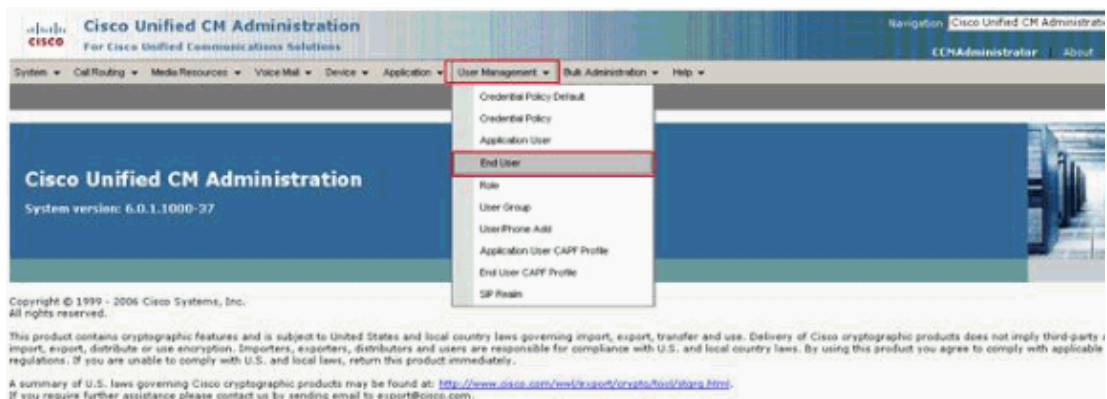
cisco Cisco Unified CM Administration
For Cisco Unified Communications Solutions

Navigation Cisco Unified CM Administrati
CCMAdministrator About

System ▾ Call Routing ▾ Media Resources ▾ Voice Mail ▾ Device ▾ Application ▾ User Management ▾ Bulk Administration ▾ Help ▾

Credential Policy Default
Credential Policy
Application User
End User
Role
User Group
User/Phone Add
Application User CAPF Profile
End User CAPF Profile
SIP Realm

Cisco Unified CM Administration
System version: 6.0.1.1000-37

Copyright © 1999 - 2006 Cisco Systems, Inc.
All rights reserved.

This product contains cryptographic features and is subject to United States and local country laws governing import, export, transfer and use. Delivery of Cisco cryptographic products does not imply third-party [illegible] import, export, distribute or use encryption. Importers, exporters, distributors and users are responsible for compliance with U.S. and local country laws. By using this product you agree to comply with applicable regulations. If you are unable to comply with U.S. and local laws, return this product immediately.

A summary of U.S. laws governing Cisco cryptographic products may be found at: http://www.cisco.com/wwl/export/crypto/tool/stqrg.html.
If you require further assistance please contact us by sending email to export@cisco.com.